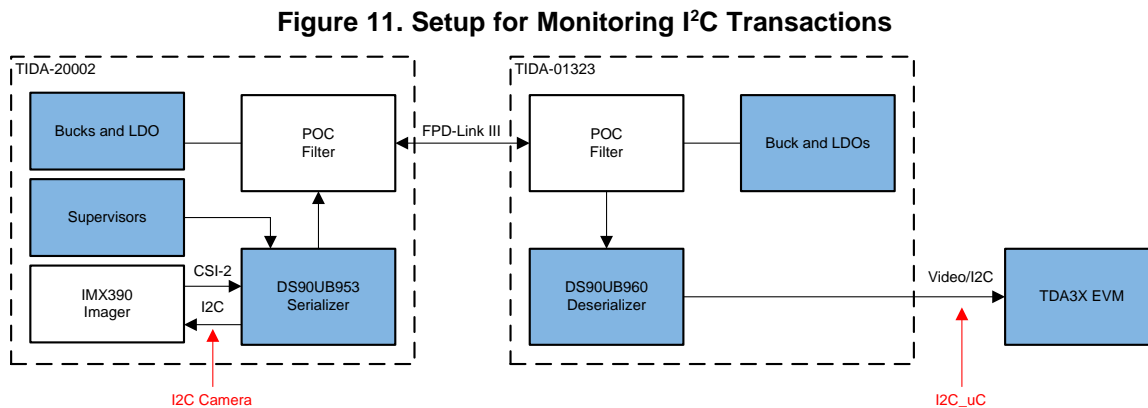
Figure 11. Setup for Monitoring I$^2$C Transactions

TIDA-20002

Bucks and LDO

POC Filter

Supervisors

CSI-2

IMX390 Imager

I2C

DS90UB953 Serializer

I2C Camera

FPD-Link III

TIDA-01323

POC Filter

Buck and LDOs

DS90UB960 Deserializer

Video/I2C

TDA3X EVM

I2C_uC